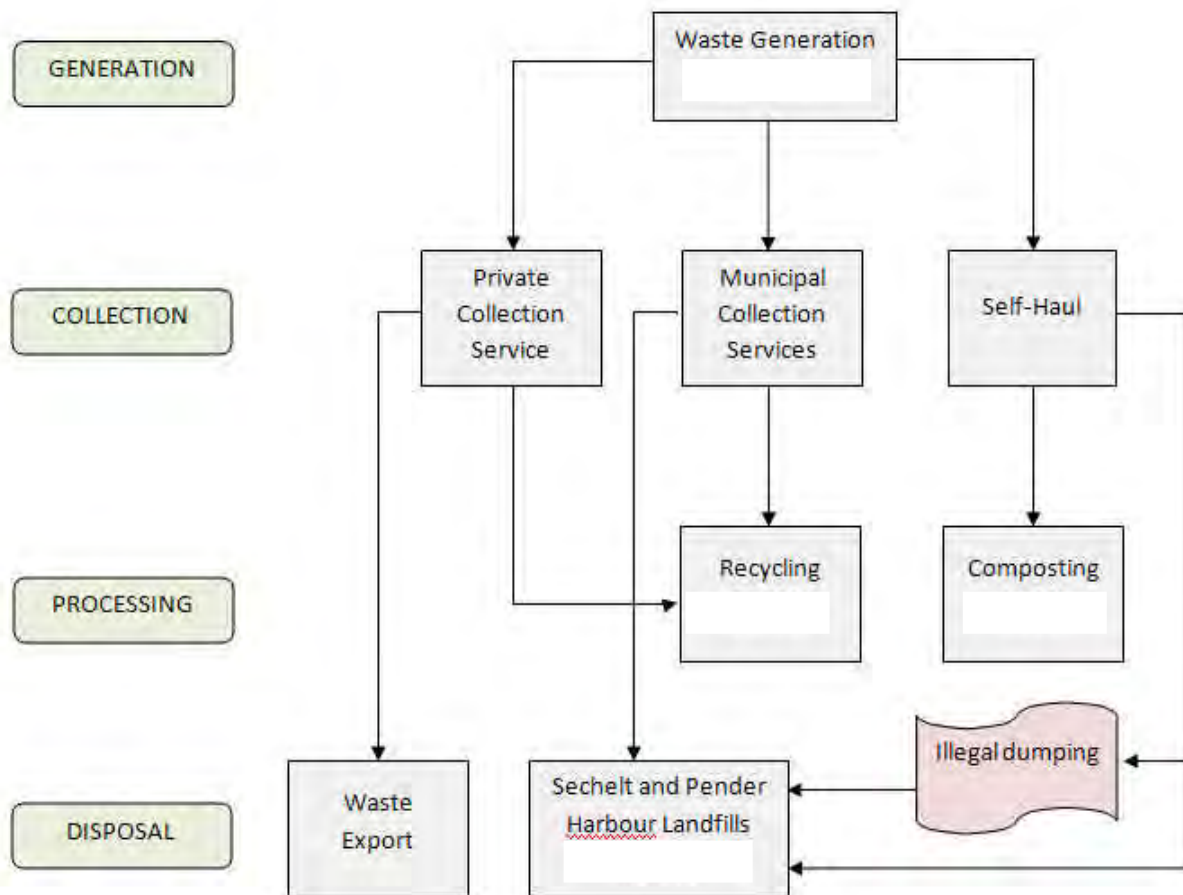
GENERATION

COLLECTION

PROCESSING

DISPOSAL

Waste Generation

Private Collection Service

Municipal Collection Services

Self-Haul

Recycling

Composting

Illegal dumping

Waste Export

Sechelt and Pender Harbour Landfills